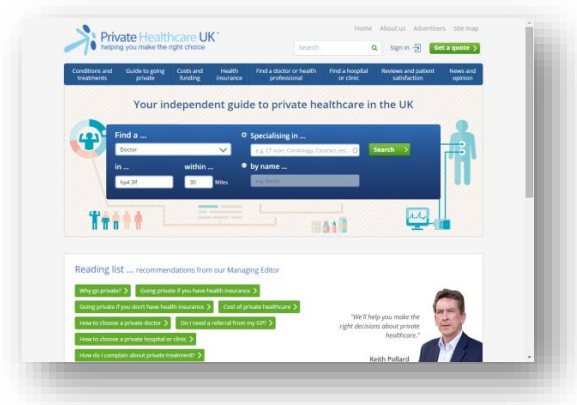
Private Healthcare UK®
helping you make the right choice

Home About us Advertisers Site map

Search

Sign in

Get a quote >

Conditions and treatments | Guide to going private | Costs and funding | Health insurance | Find a doctor or health professional | Find a hospital or clinic | Reviews and patient satisfaction | News and opinion

Your independent guide to private healthcare in the UK

Find a ...

Doctor

in ...

hp4 3tf

within ...

30 Miles

Specialising in ...

e.g. CT scan, Cardiology, Cataract, etc...

Search >

by name ...

e.g. Smith

Reading list ... recommendations from our Managing Editor

Why go private? >

Going private if you have health insurance >

Going private if you don't have health insurance >

Cost of private healthcare >

How to choose a private doctor >

Do I need a referral from my GP? >

How to choose a private hospital or clinic >

How do I complain about private treatment? >

"We'll help you make the right decisions about private healthcare."

Keith Pollard